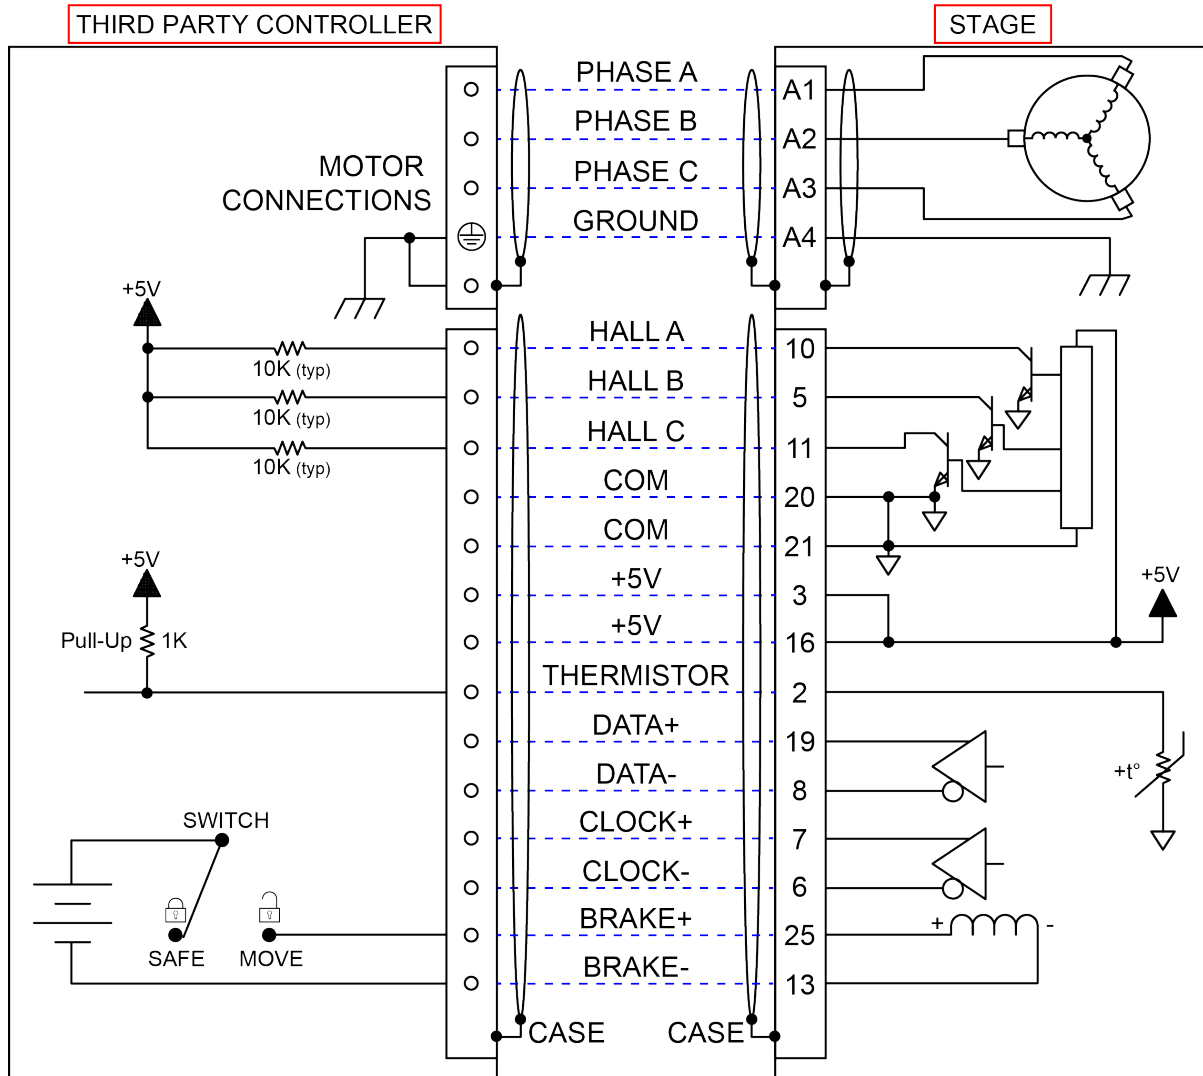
THIRD PARTY CONTROLLER

STAGE

PHASE A
A1
PHASE B
A2
MOTOR CONNECTIONS
PHASE C
A3
GROUND
A4

+5V

HALL A
10
10K (typ)
HALL B
5
10K (typ)
HALL C
11
10K (typ)
COM
20
COM
21
+5V
+5V
3
+5V
16
Pull-Up 1K
THERMISTOR
2
DATA+
19
+t°
DATA-
8
SWITCH
CLOCK+
7
CLOCK-
6
BRAKE+
25
+ -
SAFE
MOVE
BRAKE-
13
CASE
CASE